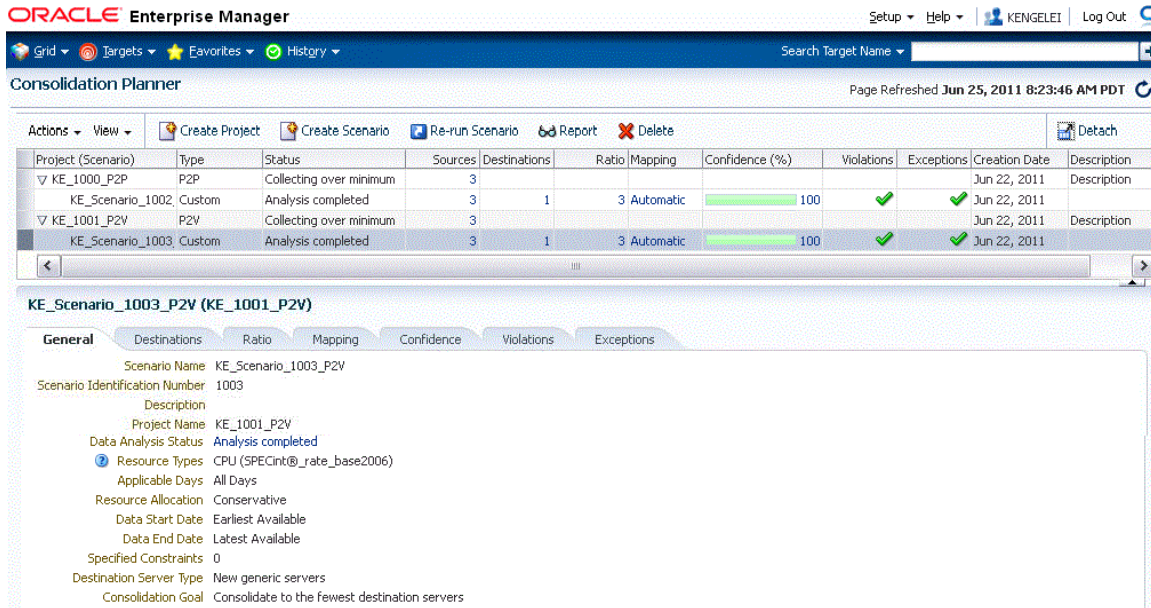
ORACLE Enterprise Manager

Setup ▾ Help ▾ KENGELEI Log Out

Grid ▾ Targets ▾ Favorites ▾ History ▾

Search Target Name ▾

Consolidation Planner

Page Refreshed Jun 25, 2011 8:23:46 AM PDT

Actions ▾ View ▾ Create Project Create Scenario Re-run Scenario Report Delete Detach

| Project (Scenario) | Type | Status | Sources | Destinations | Ratio | Mapping | Confidence (%) | Violations | Exceptions | Creation Date | Description |
|---|---|---|---|---|---|---|---|---|---|---|---|
| ▽ KE_1000_P2P | P2P | Collecting over minimum | 3 | | | | | | | Jun 22, 2011 | Description |
| KE_Scenario_1002 | Custom | Analysis completed | 3 | 1 | 3 | Automatic | 100 | ✔ | ✔ | Jun 22, 2011 | |
| ▽ KE_1001_P2V | P2V | Collecting over minimum | 3 | | | | | | | Jun 22, 2011 | Description |
| KE_Scenario_1003 | Custom | Analysis completed | 3 | 1 | 3 | Automatic | 100 | ✔ | ✔ | Jun 22, 2011 | |

KE_Scenario_1003_P2V (KE_1001_P2V)

General Destinations Ratio Mapping Confidence Violations Exceptions

Scenario Name KE_Scenario_1003_P2V
Scenario Identification Number 1003
Description
Project Name KE_1001_P2V
Data Analysis Status Analysis completed
Resource Types CPU (SPECint®_rate_base2006)
Applicable Days All Days
Resource Allocation Conservative
Data Start Date Earliest Available
Data End Date Latest Available
Specified Constraints 0
Destination Server Type New generic servers
Consolidation Goal Consolidate to the fewest destination servers